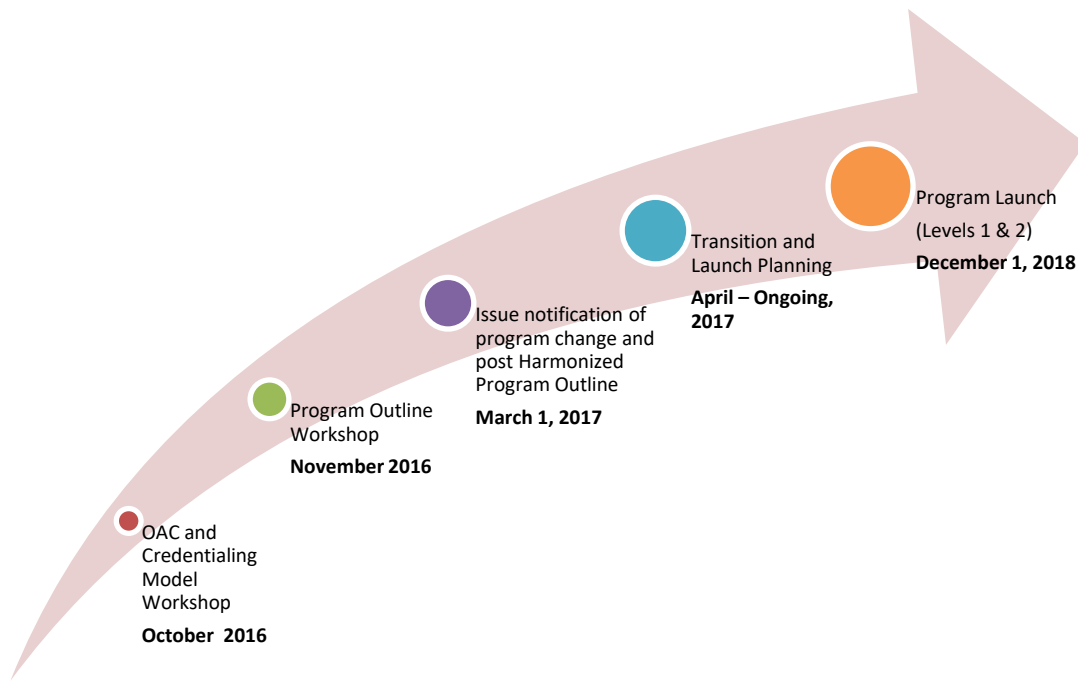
OAC and Credentialing Model Workshop

October 2016

Program Outline Workshop

November 2016

Issue notification of program change and post Harmonized Program Outline

March 1, 2017

Transition and Launch Planning

April – Ongoing, 2017

Program Launch (Levels 1 & 2)

December 1, 2018